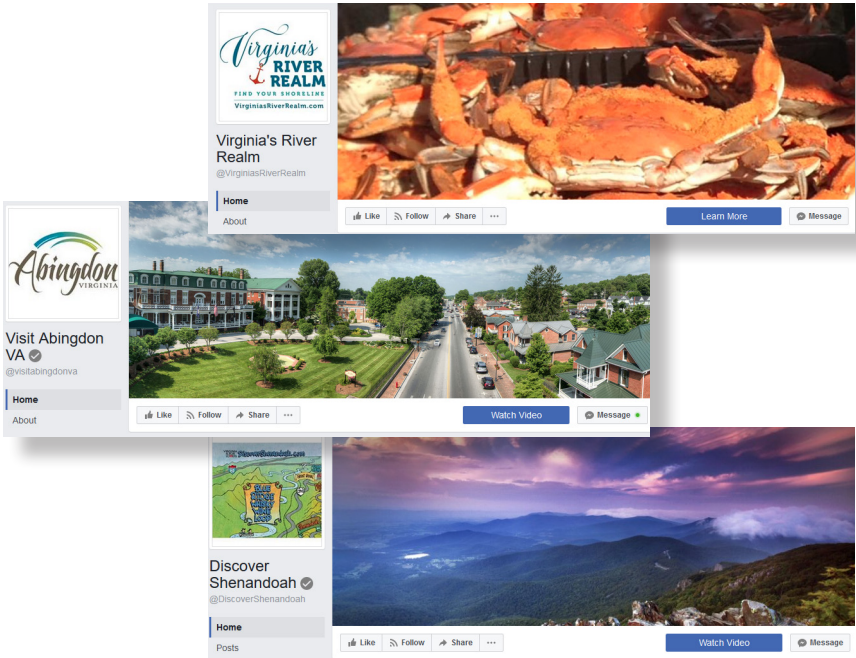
Virginia's RIVER REALM
FIND YOUR SHORELINE
VirginiasRiverRealm.com

Virginia's River Realm
@VirginiasRiverRealm

Home
About

Like
Follow
Share
···
Learn More
Message

Abingdon VIRGINIA

Visit Abingdon VA
@visitabingdonva

Home
About

Like
Follow
Share
···
Watch Video
Message

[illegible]

Discover Shenandoah
@DiscoverShenandoah

Home
Posts

Like
Follow
Share
···
Watch Video
Message